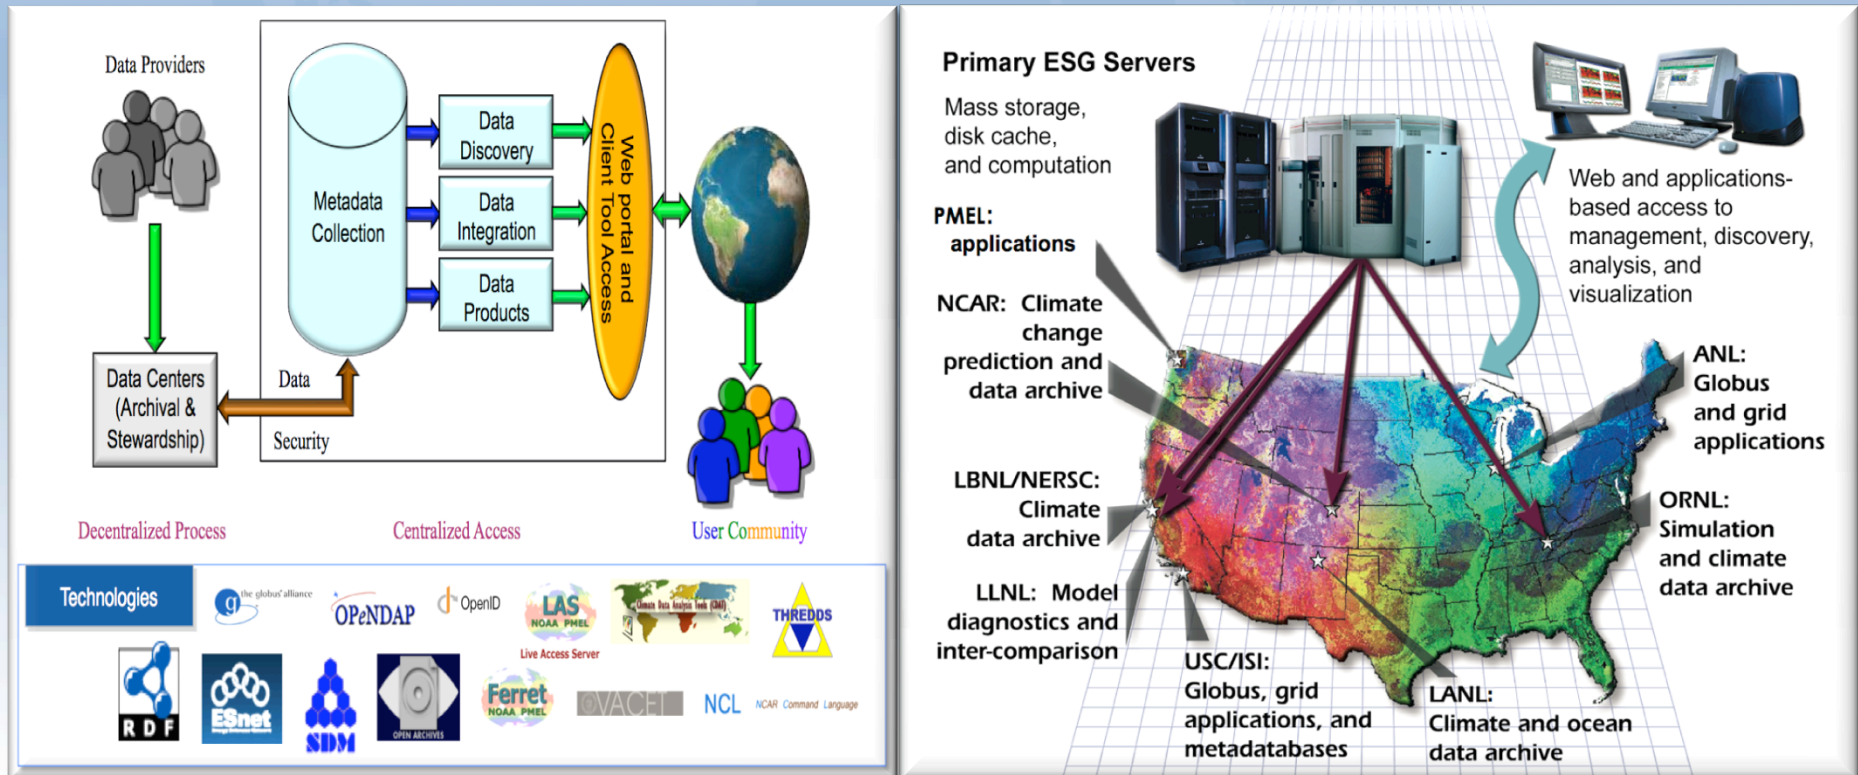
Data Providers

Metadata Collection

Data Discovery

Data Integration

Data Products

Web portal and Client Tool Access

Data Centers (Archival & Stewardship)

Data

Security

Decentralized Process

Centralized Access

User Community

Technologies

the globus alliance

OPeNDAP

OpenID

LAS NOAA PMEL

Live Access Server

Climate Data Analysis Tools (CDAT)

THREDDS

RDF

ESnet

SDM

OPEN ARCHIVES

Ferret NOAA PMEL

VACET

NCL NCAR Command Language

Primary ESG Servers

Mass storage, disk cache, and computation

Web and applications-based access to management, discovery, analysis, and visualization

PMEL: applications

NCAR: Climate change prediction and data archive

LBNL/NERSC: Climate data archive

LLNL: Model diagnostics and inter-comparison

USC/ISI: Globus, grid applications, and metadatabases

LANL: Climate and ocean data archive

ORNL: Simulation and climate data archive

ANL: Globus and grid applications